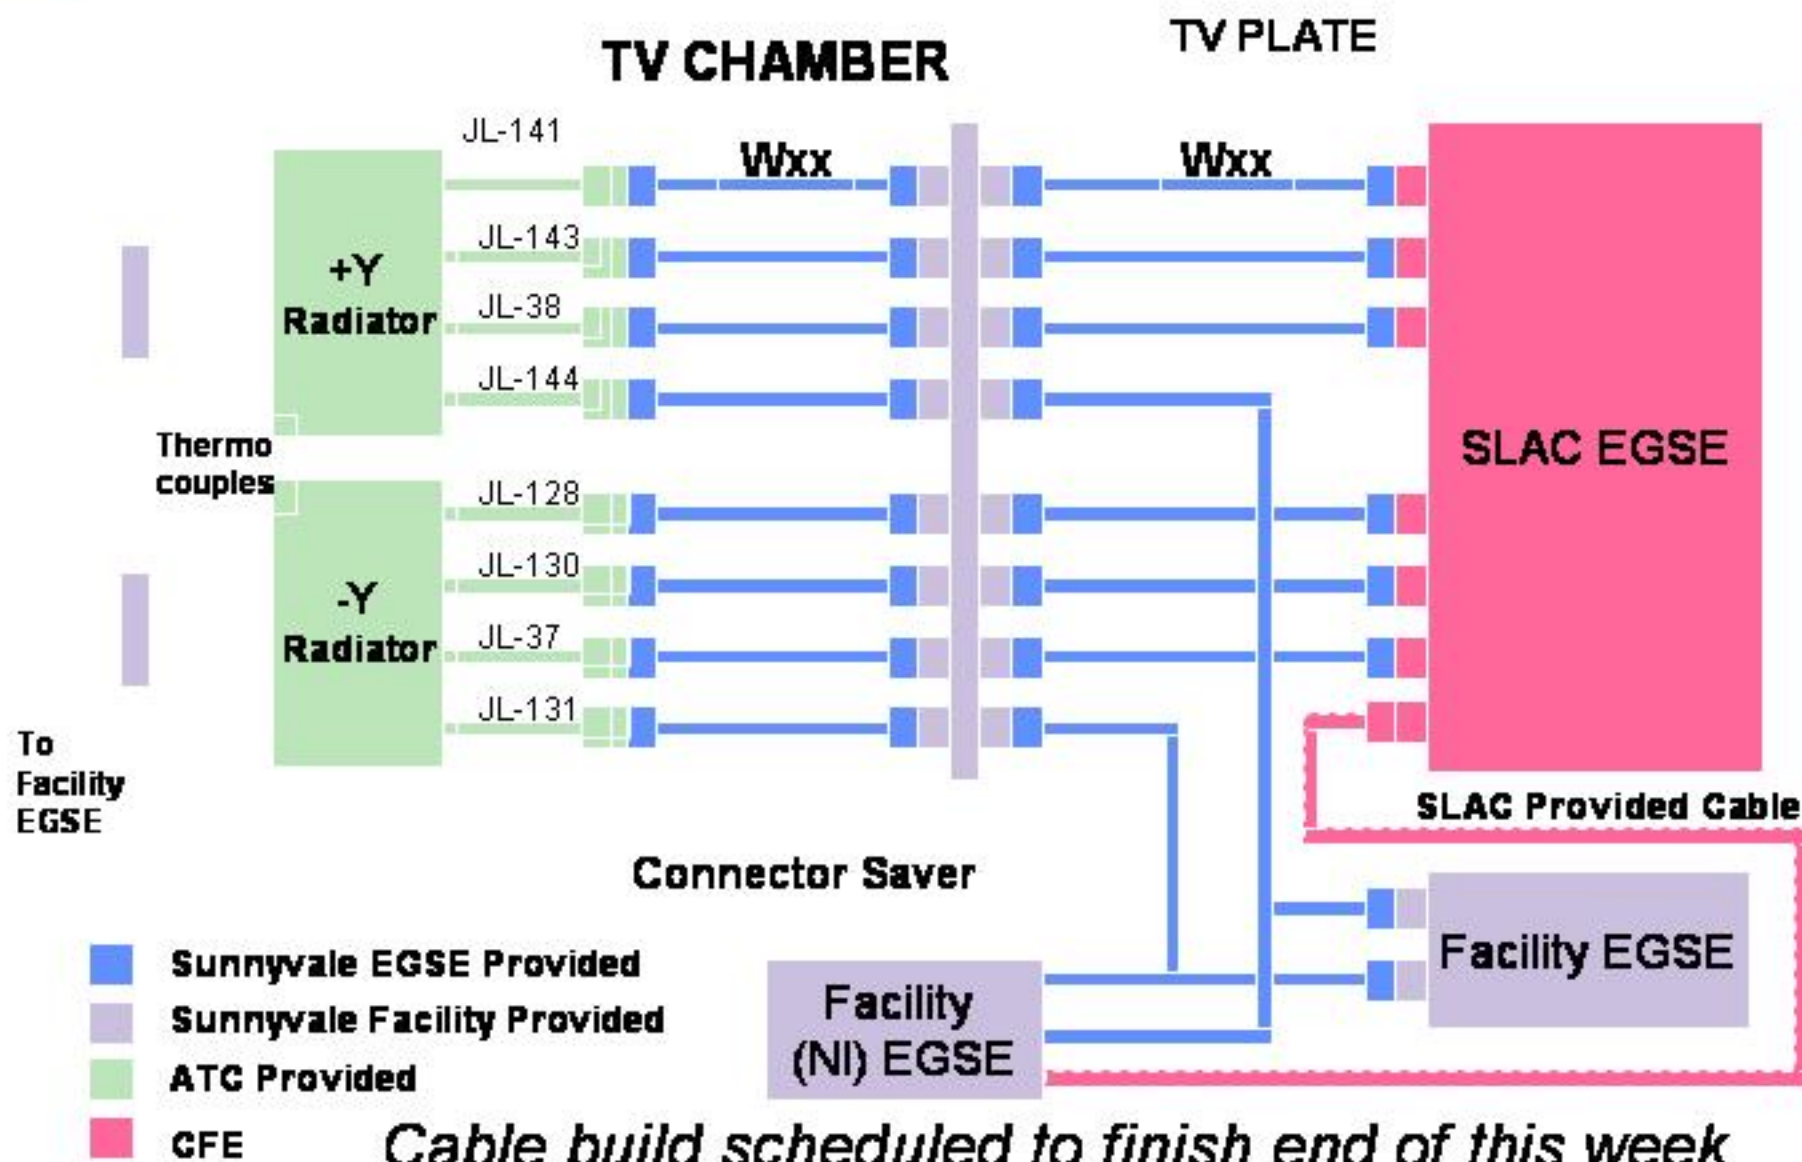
TV CHAMBER

TV PLATE

JL-141

Wxx

Wxx

JL-143

+Y Radiator

JL-38

JL-144

SLAC EGSE

Thermo couples

JL-128

JL-130

-Y Radiator

JL-37

JL-131

To Facility EGSE

SLAC Provided Cable

Connector Saver

Facility EGSE

Sunnyvale EGSE Provided

Sunnyvale Facility Provided

Facility (NI) EGSE

ATC Provided

CFE

Cable build scheduled to finish end of this week